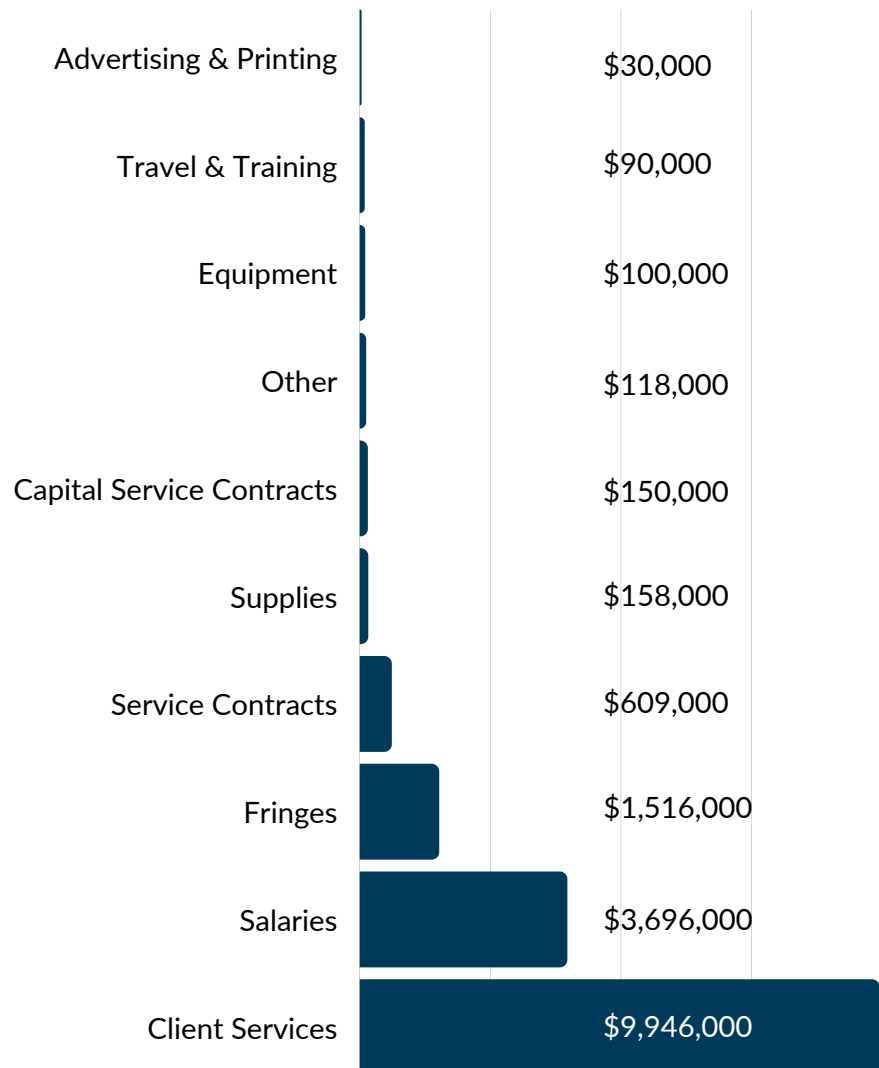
| Category | Amount |
|---|---|
| Advertising & Printing | \$30,000 |
| Travel & Training | \$90,000 |
| Equipment | \$100,000 |
| Other | \$118,000 |
| Capital Service Contracts | \$150,000 |
| Supplies | \$158,000 |
| Service Contracts | \$609,000 |
| Fringes | \$1,516,000 |
| Salaries | \$3,696,000 |
| Client Services | \$9,946,000 |